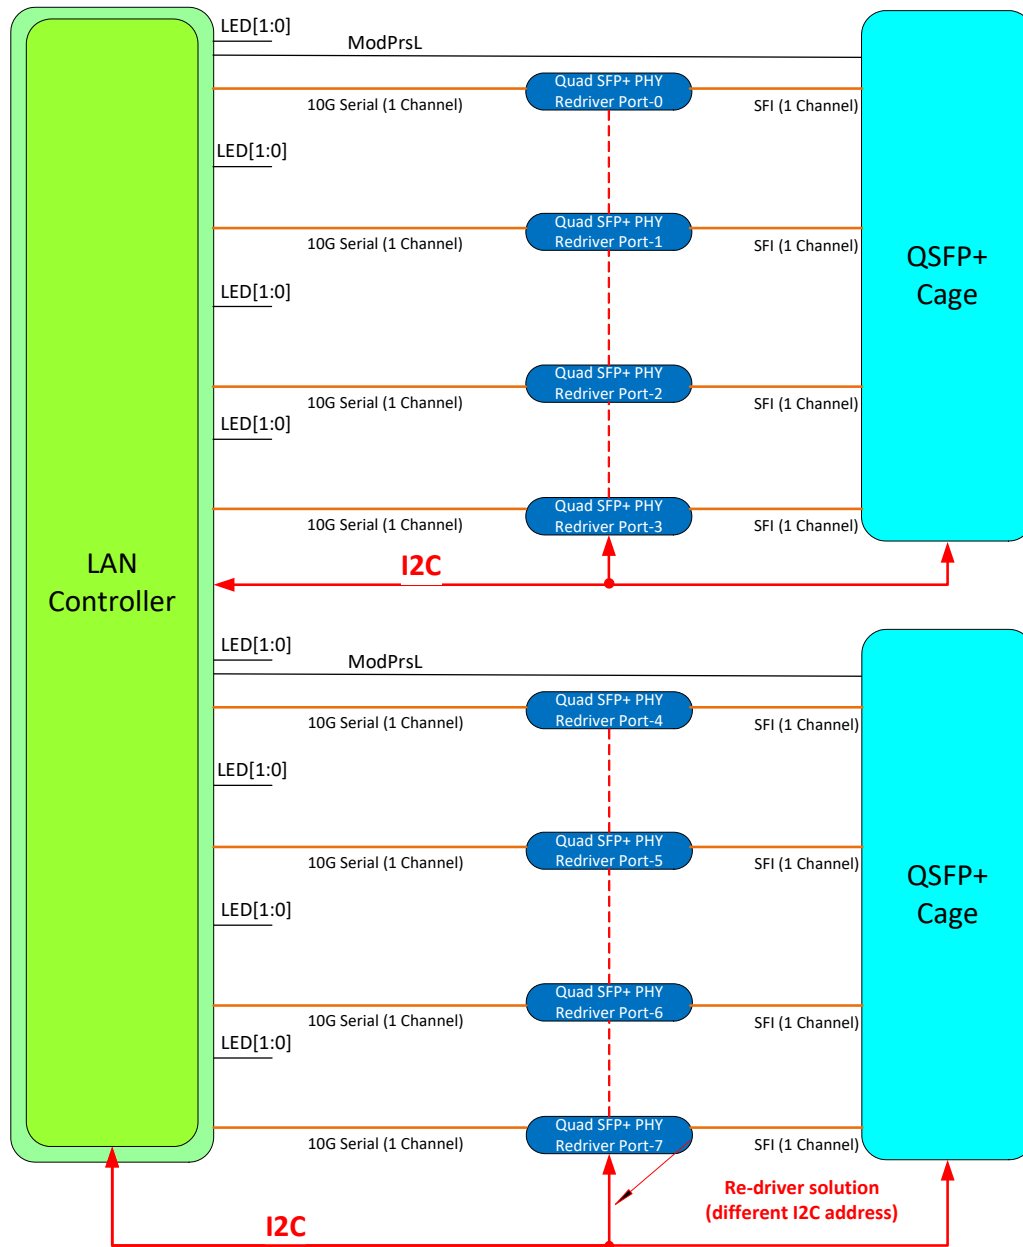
LED[1:0]
ModPrsL
Quad SFP+ PHY Redriver Port-0
10G Serial (1 Channel)
SFI (1 Channel)
LED[1:0]
Quad SFP+ PHY Redriver Port-1
10G Serial (1 Channel)
SFI (1 Channel)
QSFP+ Cage
LED[1:0]
Quad SFP+ PHY Redriver Port-2
10G Serial (1 Channel)
SFI (1 Channel)
LED[1:0]
Quad SFP+ PHY Redriver Port-3
10G Serial (1 Channel)
SFI (1 Channel)
LAN Controller
I2C
LED[1:0]
ModPrsL
Quad SFP+ PHY Redriver Port-4
10G Serial (1 Channel)
SFI (1 Channel)
LED[1:0]
Quad SFP+ PHY Redriver Port-5
10G Serial (1 Channel)
SFI (1 Channel)
QSFP+ Cage
LED[1:0]
Quad SFP+ PHY Redriver Port-6
10G Serial (1 Channel)
SFI (1 Channel)
LED[1:0]
Quad SFP+ PHY Redriver Port-7
10G Serial (1 Channel)
SFI (1 Channel)
Re-driver solution (different I2C address)
I2C